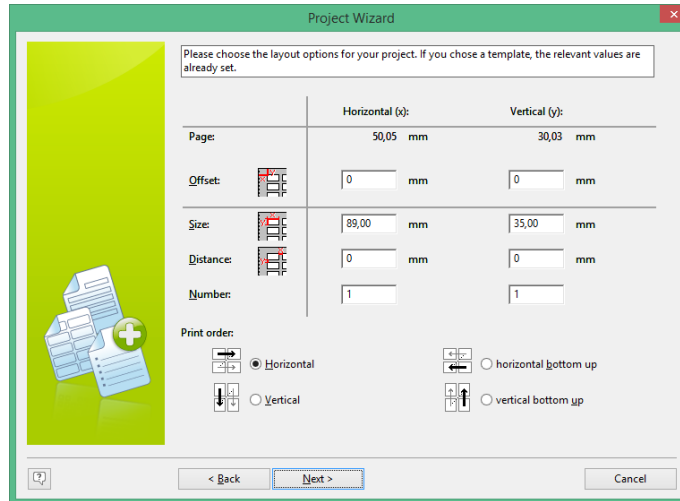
Project Wizard

Please choose the layout options for your project. If you chose a template, the relevant values are already set.

| | | Horizontal (x): | | Vertical (y): | |
|---|---|---|---|---|---|
| Page: | | 50,05 | mm | 30,03 | mm |
| Offset: | | 0 | mm | 0 | mm |
| Size: | | 89,00 | mm | 35,00 | mm |
| Distance: | | 0 | mm | 0 | mm |
| Number: | | 1 | | 1 | |

Print order:

Horizontal
horizontal bottom up
Vertical
vertical bottom up

?
< Back
Next >
Cancel